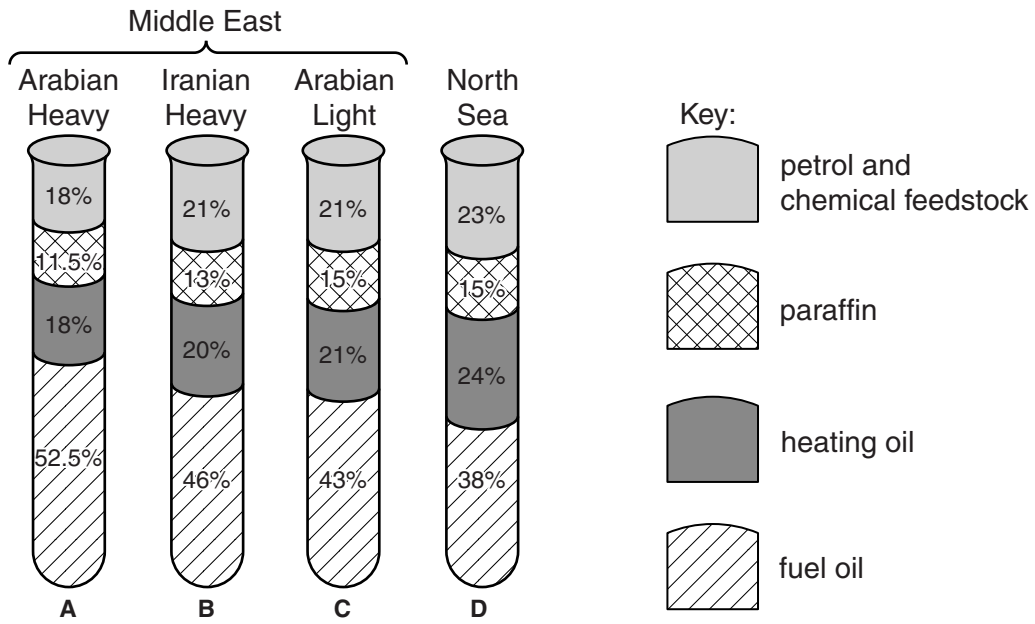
Middle East

Arabian Heavy

18%

11.5%

18%

52.5%

A

Iranian Heavy

21%

13%

20%

46%

B

Arabian Light

21%

15%

21%

43%

C

North Sea

23%

15%

24%

38%

D

Key:

petrol and chemical feedstock

paraffin

heating oil

fuel oil